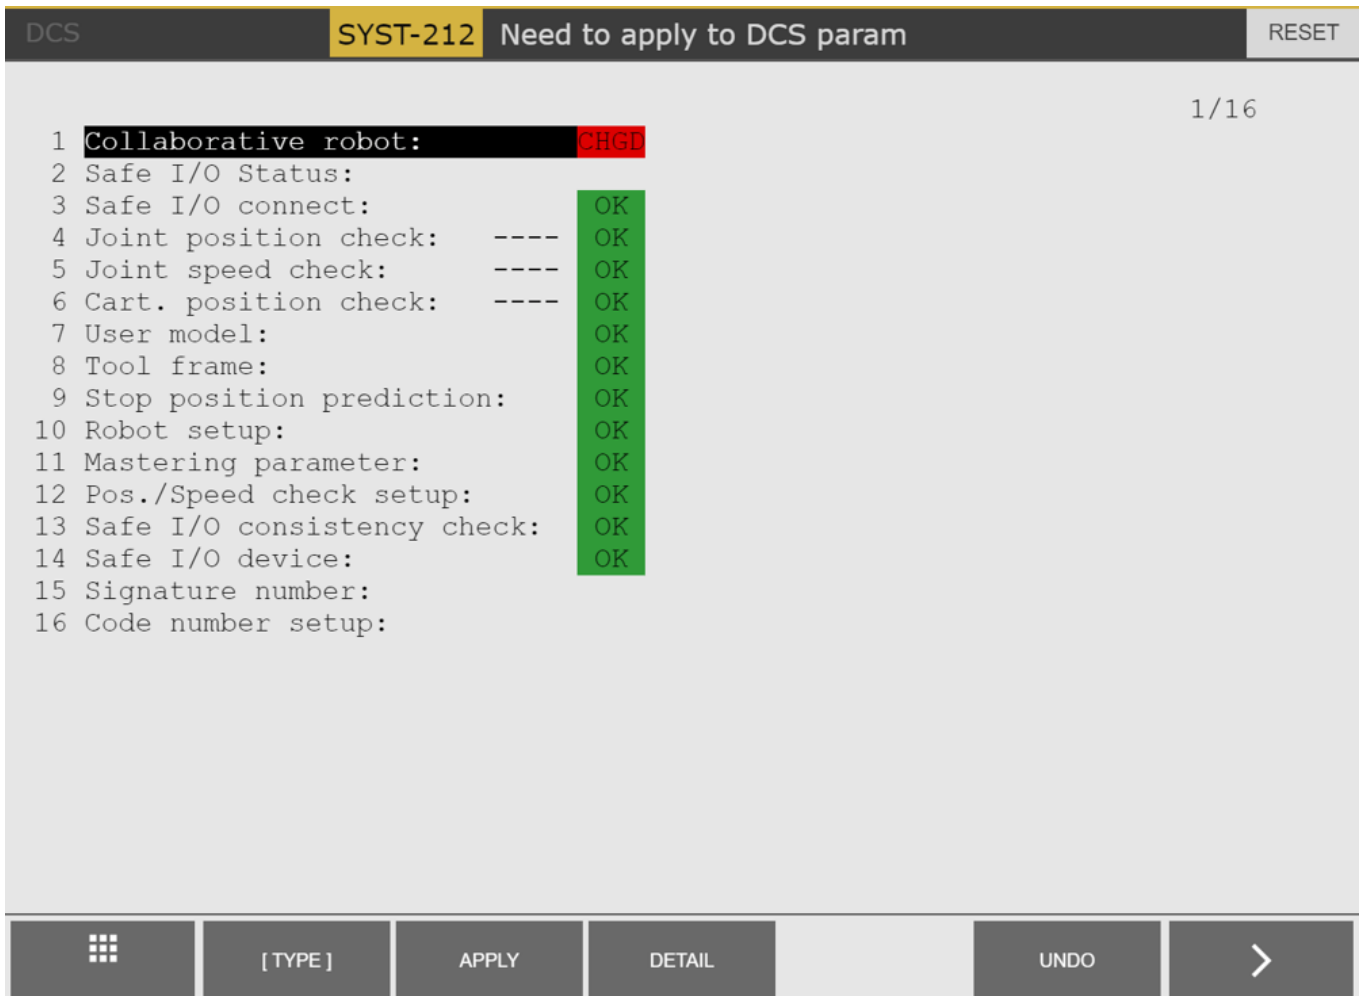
DCS SYST-212 Need to apply to DCS param RESET

1/16

1 Collaborative robot: CHGD
2 Safe I/O Status:
3 Safe I/O connect: OK
4 Joint position check: ---- OK
5 Joint speed check: ---- OK
6 Cart. position check: ---- OK
7 User model: OK
8 Tool frame: OK
9 Stop position prediction: OK
10 Robot setup: OK
11 Mastering parameter: OK
12 Pos./Speed check setup: OK
13 Safe I/O consistency check: OK
14 Safe I/O device: OK
15 Signature number:
16 Code number setup:

[ TYPE ] APPLY DETAIL UNDO